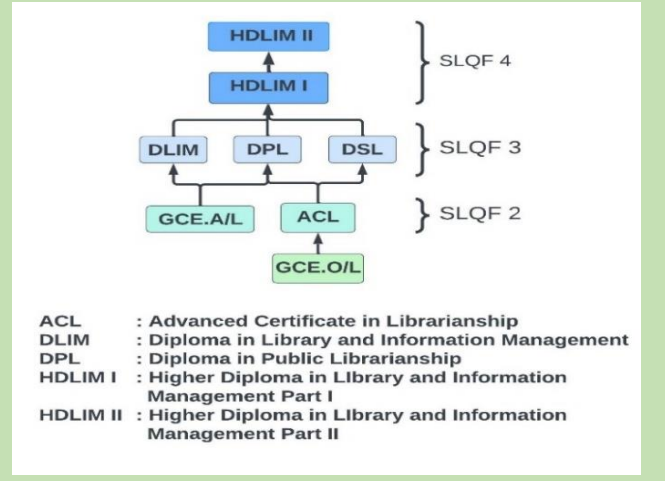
HDLIM II

HDLIM I

SLQF 4

DLIM

DPL

DSL

SLQF 3

GCE.A/L

ACL

SLQF 2

GCE.O/L

ACL : Advanced Certificate in Librarianship
DLIM : Diploma in Library and Information Management
DPL : Diploma in Public Librarianship
HDLIM I : Higher Diploma in LIbrary and Information Management Part I
HDLIM II : Higher Diploma in LIbrary and Information Management Part II